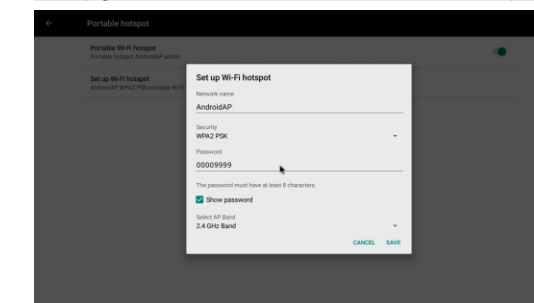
Portable hotspot

Portable Wi-Fi hotspot
Portable hotspot AndroidAP active

Set up Wi-Fi hotspot
AndroidAP WPA2 PSK portable Wi-Fi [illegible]

Set up Wi-Fi hotspot

Network name
AndroidAP

Security
WPA2 PSK

Password
00009999

The password must have at least 8 characters.

Show password

Select AP Band
2.4 GHz Band

CANCEL SAVE